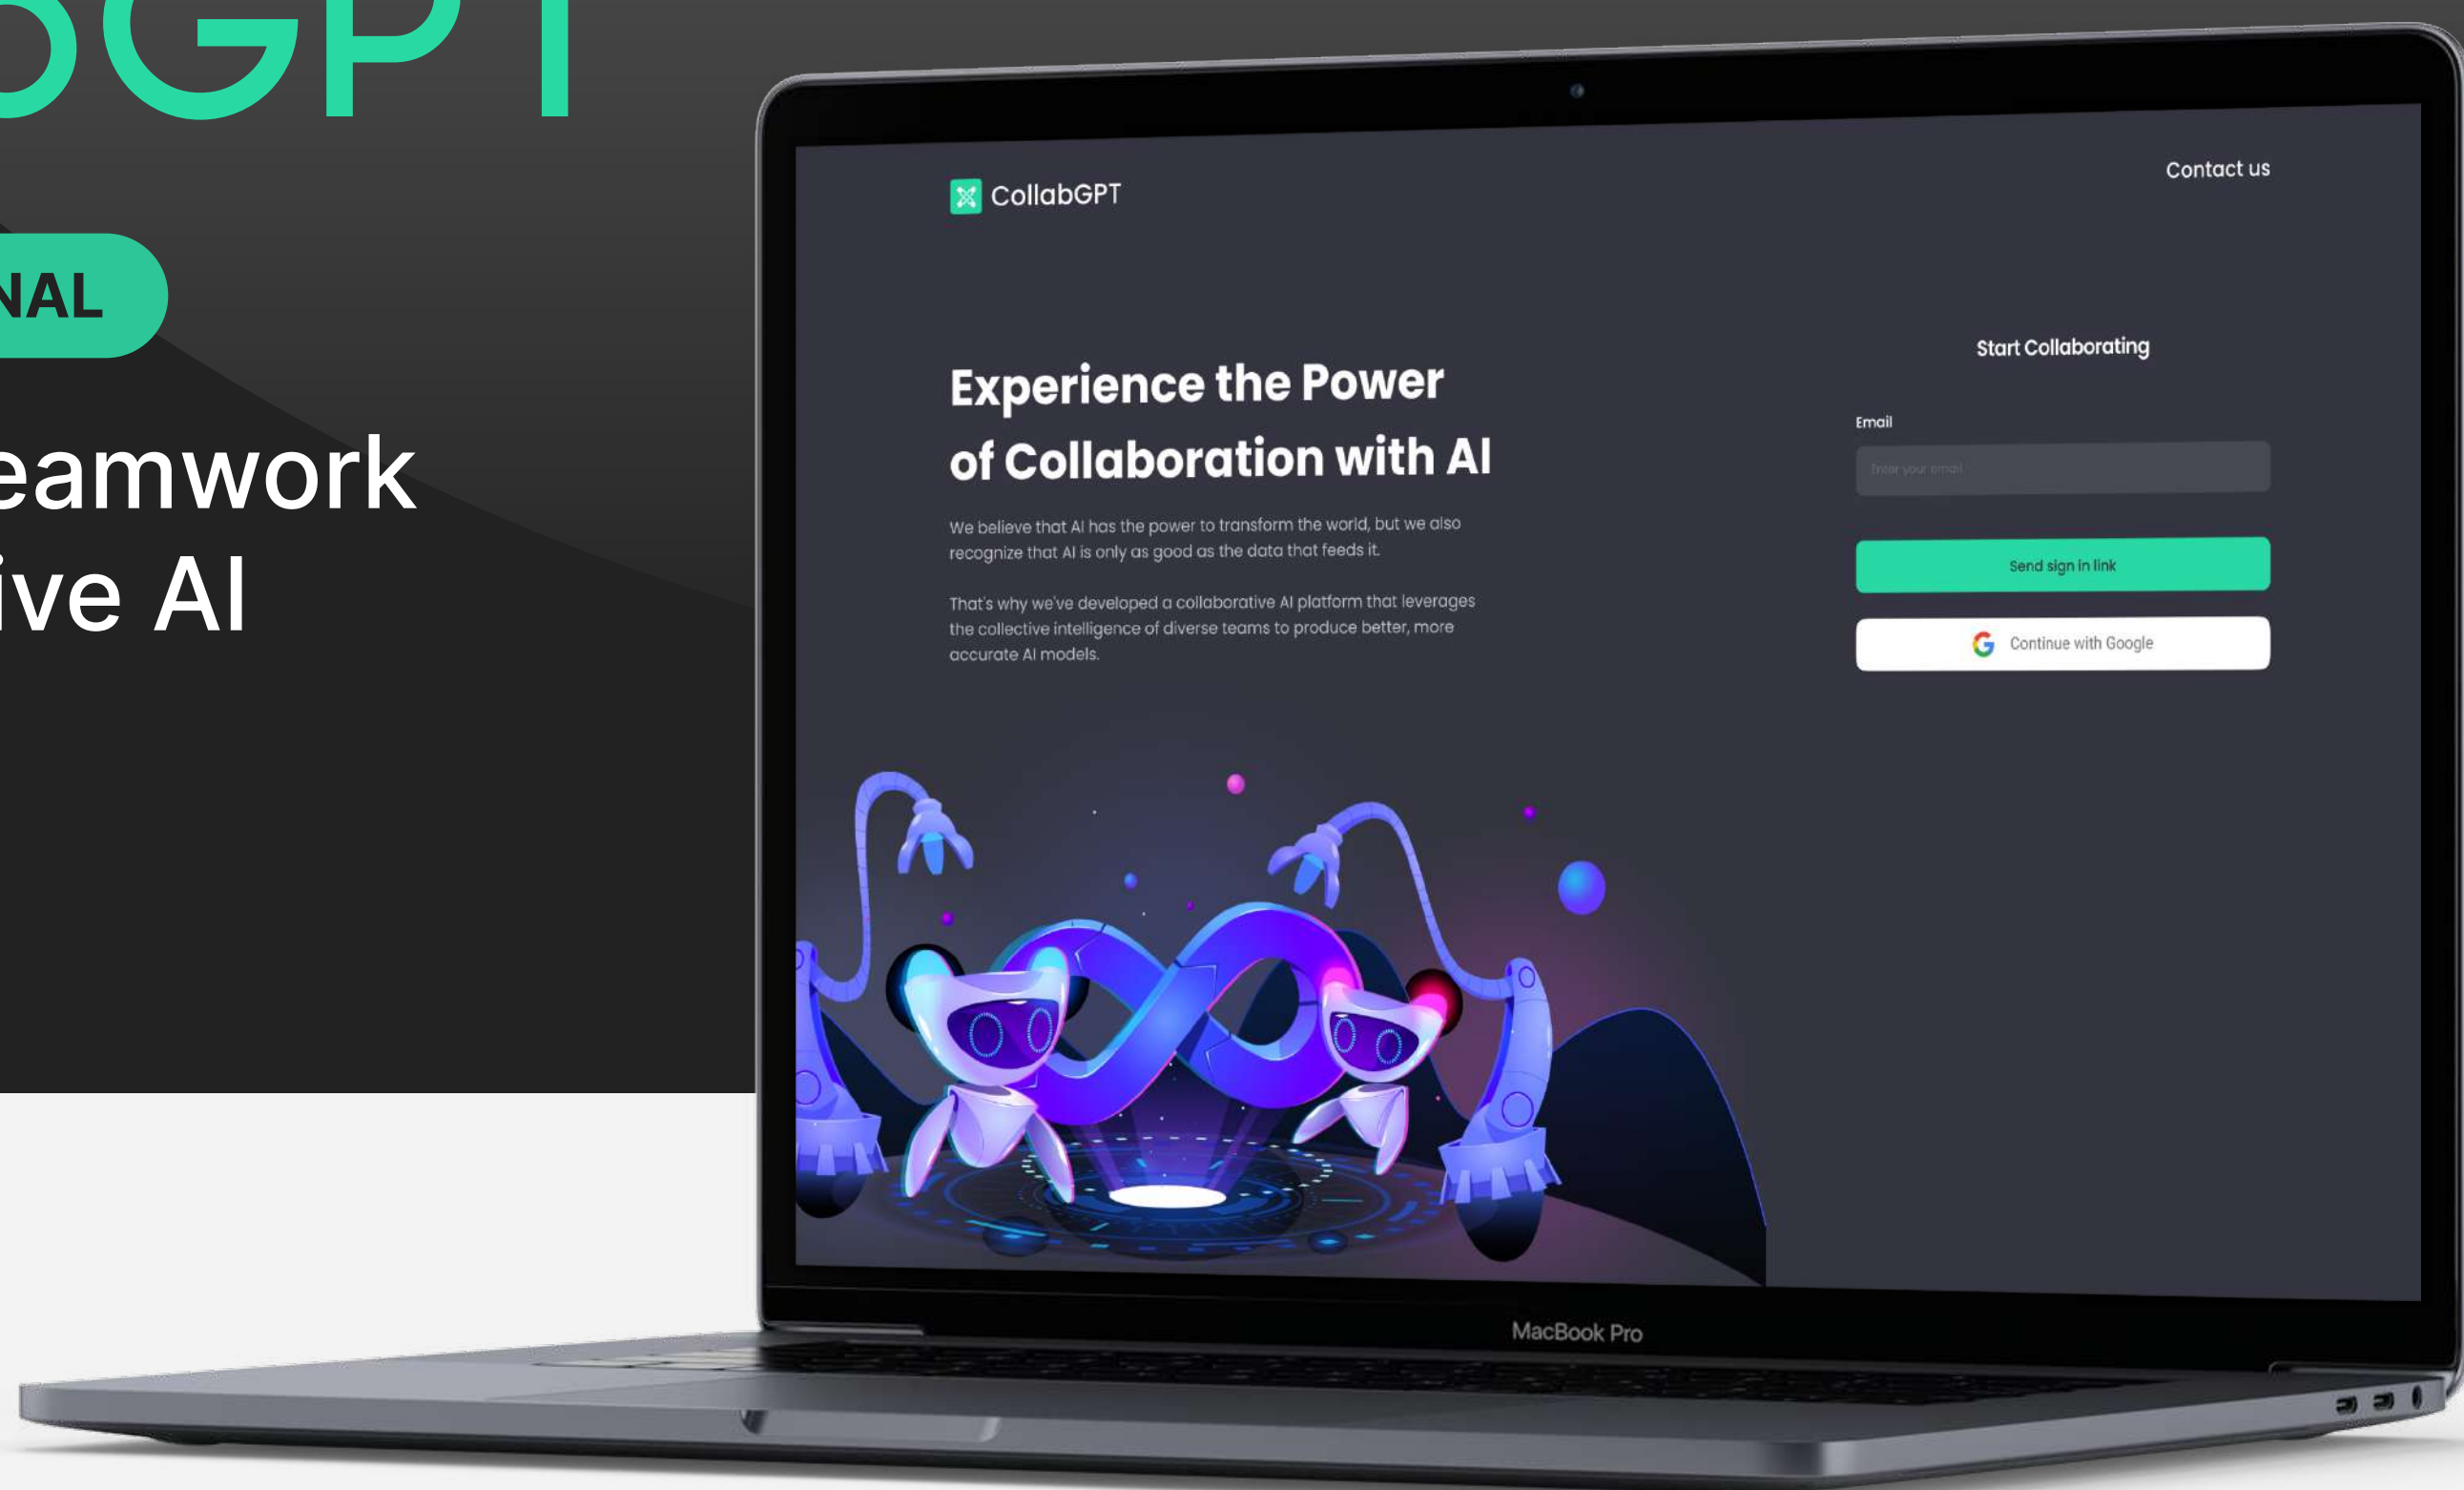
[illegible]GPT

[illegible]NAL

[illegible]eamwork
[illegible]ive AI

CollabGPT

Contact us

Experience the Power of Collaboration with AI

We believe that AI has the power to transform the world, but we also recognize that AI is only as good as the data that feeds it.

That's why we've developed a collaborative AI platform that leverages the collective intelligence of diverse teams to produce better, more accurate AI models.

Start Collaborating

Email

Enter your email

Send sign in link

Continue with Google

MacBook Pro